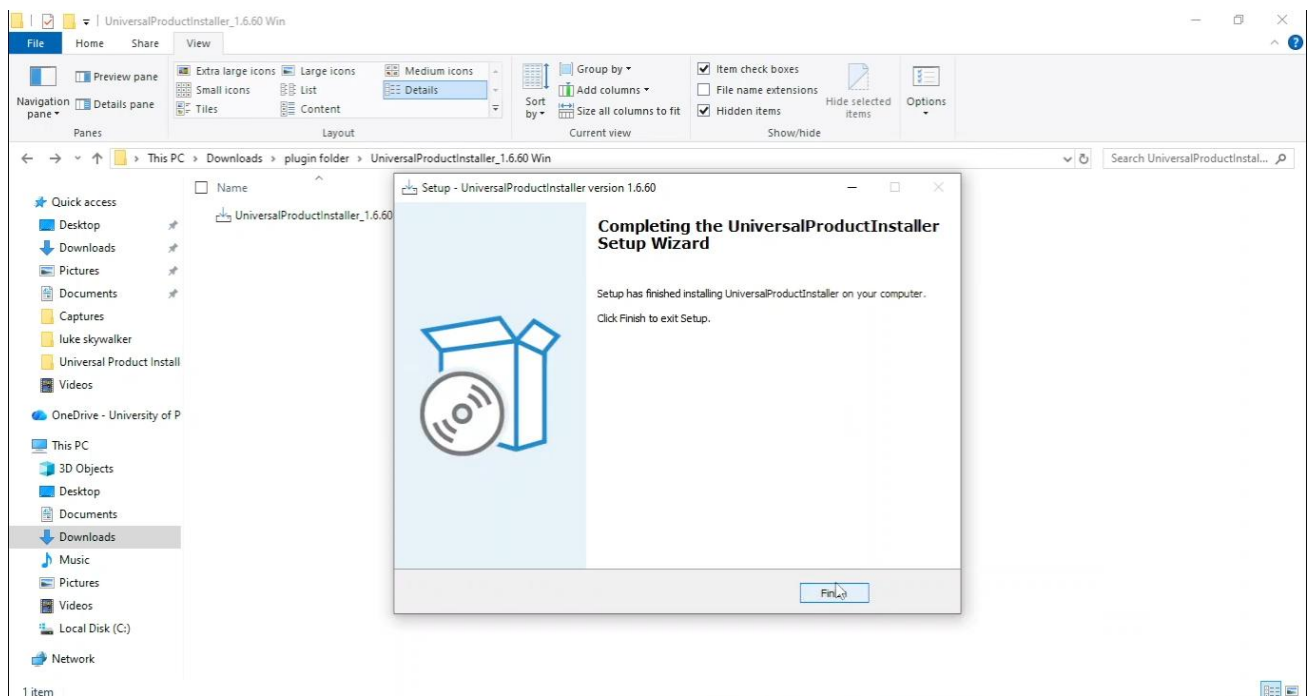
UniversalProductInstaller_1.6.60 Win

File Home Share View

Navigation pane ▾
Preview pane
Details pane
Panes

Extra large icons
Large icons
Medium icons
Small icons
List
Details
Tiles
Content
Layout

Sort by ▾
Group by ▾
Add columns ▾
Size all columns to fit
Current view

Item check boxes
File name extensions
Hidden items
Hide selected items
Show/hide

Options

This PC > Downloads > plugin folder > UniversalProductInstaller_1.6.60 Win

Search UniversalProductInstal...

Quick access
Desktop
Downloads
Pictures
Documents
Captures
luke skywalker
Universal Product Install
Videos
OneDrive - University of P
This PC
3D Objects
Desktop
Documents
Downloads
Music
Pictures
Videos
Local Disk (C:)
Network

Name
UniversalProductInstaller_1.6.60

Setup - UniversalProductInstaller version 1.6.60

Completing the UniversalProductInstaller Setup Wizard

Setup has finished installing UniversalProductInstaller on your computer.

Click Finish to exit Setup.

Fin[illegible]

1 item